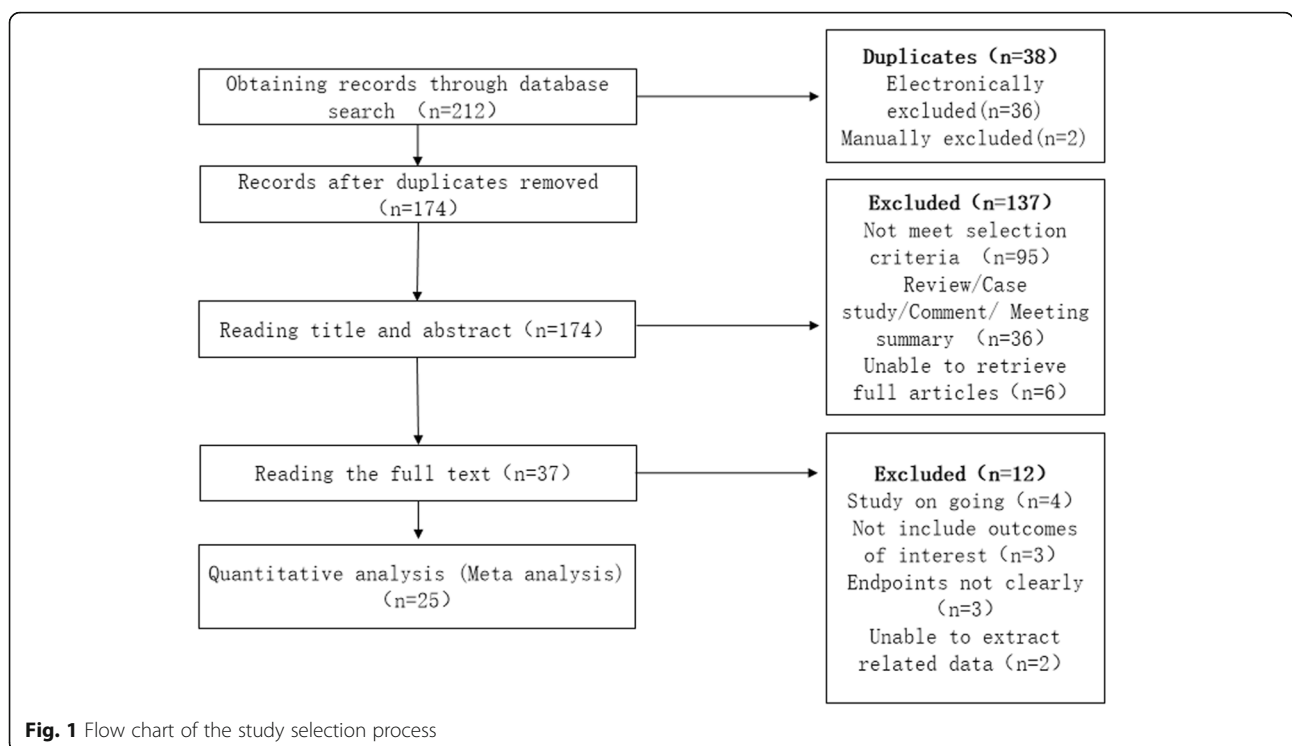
Obtaining records through database search （n=212）

Duplicates（n=38）
Electronically excluded(n=36)
Manually excluded(n=2)

Records after duplicates removed （n=174）

Excluded（n=137）
Not meet selection criteria （n=95）
Review/Case study/Comment/ Meeting summary （n=36）
Unable to retrieve full articles（n=6）

Reading title and abstract（n=174）

Reading the full text（n=37）

Excluded（n=12）
Study on going（n=4）
Not include outcomes of interest（n=3）
Endpoints not clearly （n=3）
Unable to extract related data（n=2）

Quantitative analysis (Meta analysis) （n=25）

Fig. 1 Flow chart of the study selection process